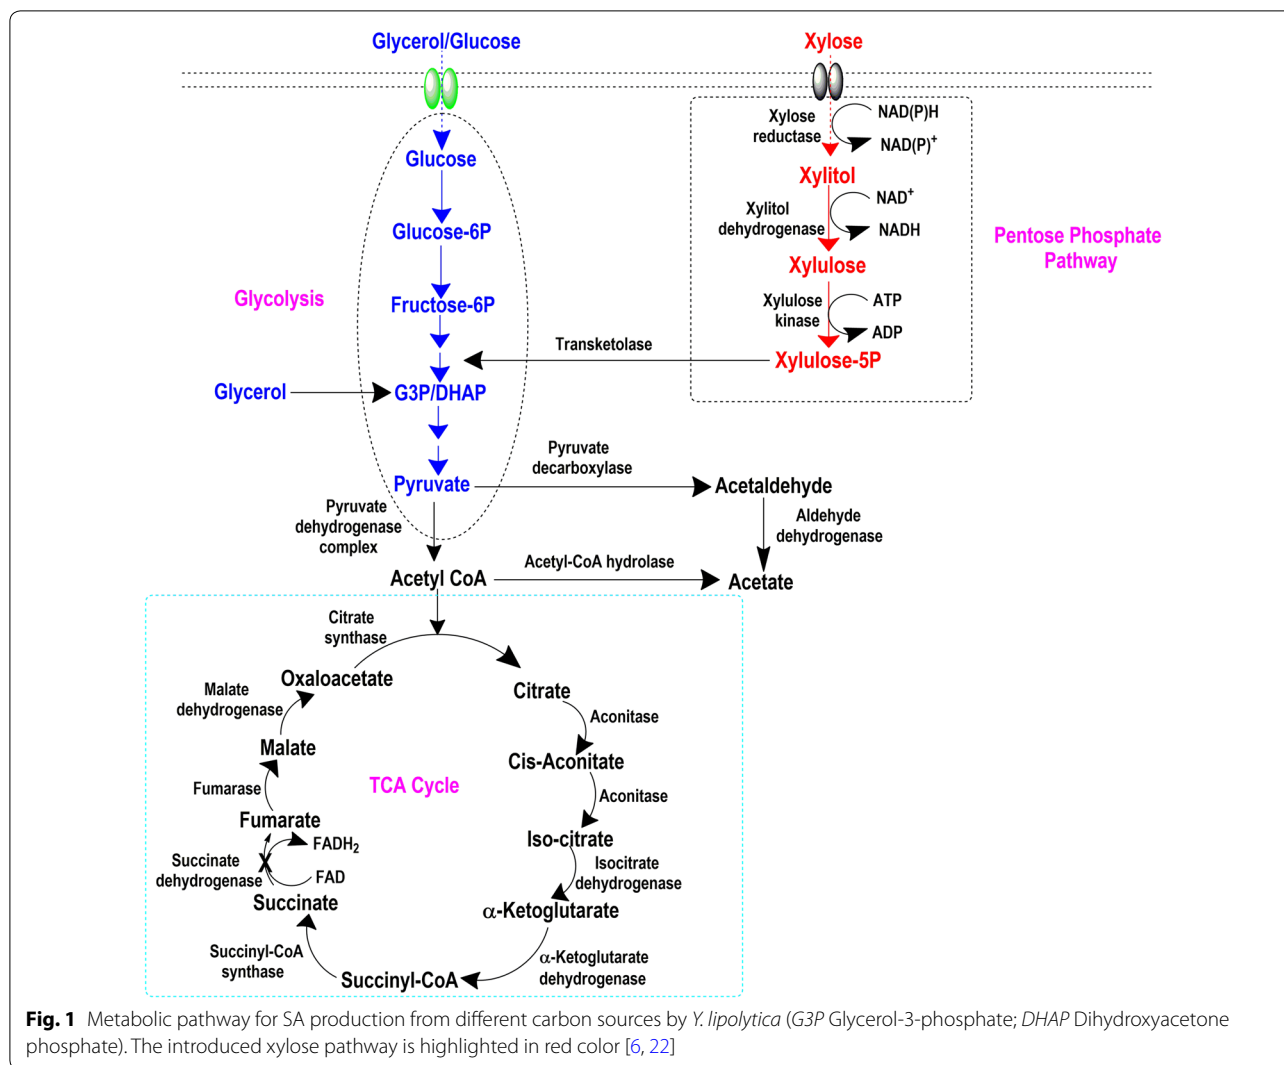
Glycerol/Glucose

Xylose

Xylose reductase

NAD(P)H

NAD(P)$^+$

Xylitol

Xylitol dehydrogenase

NAD$^+$

NADH

Pentose Phosphate Pathway

Xylulose

Xylulose kinase

ATP

ADP

Xylulose-5P

Transketolase

Glucose

Glucose-6P

Glycolysis

Fructose-6P

Glycerol

G3P/DHAP

Pyruvate

Pyruvate decarboxylase

Acetaldehyde

Aldehyde dehydrogenase

Pyruvate dehydrogenase complex

Acetyl CoA

Acetyl-CoA hydrolase

Acetate

Citrate synthase

Oxaloacetate

Citrate

Aconitase

Malate dehydrogenase

Malate

Cis-Aconitate

Fumarase

TCA Cycle

Aconitase

Fumarate

FADH$_2$

Iso-citrate

Succinate dehydrogenase

X

FAD

Isocitrate dehydrogenase

Succinate

α-Ketoglutarate

Succinyl-CoA synthase

Succinyl-CoA

α-Ketoglutarate dehydrogenase

**Fig. 1** Metabolic pathway for SA production from different carbon sources by *Y. lipolytica* (*G3P* Glycerol-3-phosphate; *DHAP* Dihydroxyacetone phosphate). The introduced xylose pathway is highlighted in red color [6, 22]